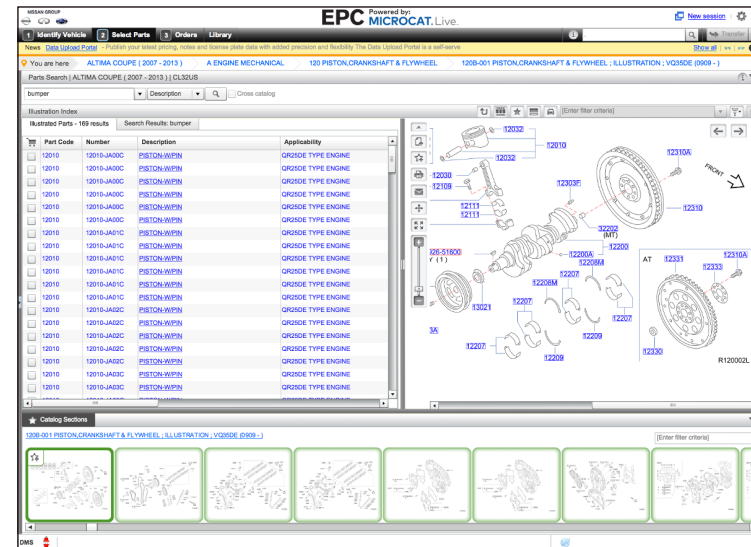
NISSAN GROUP

EPC Powered by: MICROCAT. Live.

New session

1 Identify Vehicle 2 Select Parts 3 Orders Library

Transfer

News Data Upload Portal - Publish your latest pricing, notes and license plate data with added precision and flexibility The Data Upload Portal is a self-serve

Show all

You are here ALTIMA COUPE ( 2007 - 2013 ) A ENGINE MECHANICAL 120 PISTON,CRANKSHAFT & FLYWHEEL 120B-001 PISTON,CRANKSHAFT & FLYWHEEL ; ILLUSTRATION ; VQ35DE (0909 - )

Parts Search | ALTIMA COUPE ( 2007 - 2013 ) | CL32US

bumper Description Cross catalog

Illustration Index

Illustrated Parts - 169 results Search Results: bumper

[Enter filter criteria]

| Part Code | Number | Description | Applicability |
|---|---|---|---|
| 12010 | 12010-JA00C | PISTON-W/PIN | QR25DE TYPE ENGINE |
| 12010 | 12010-JA00C | PISTON-W/PIN | QR25DE TYPE ENGINE |
| 12010 | 12010-JA00C | PISTON-W/PIN | QR25DE TYPE ENGINE |
| 12010 | 12010-JA00C | PISTON-W/PIN | QR25DE TYPE ENGINE |
| 12010 | 12010-JA00C | PISTON-W/PIN | QR25DE TYPE ENGINE |
| 12010 | 12010-JA00C | PISTON-W/PIN | QR25DE TYPE ENGINE |
| 12010 | 12010-JA01C | PISTON-W/PIN | QR25DE TYPE ENGINE |
| 12010 | 12010-JA01C | PISTON-W/PIN | QR25DE TYPE ENGINE |
| 12010 | 12010-JA01C | PISTON-W/PIN | QR25DE TYPE ENGINE |
| 12010 | 12010-JA01C | PISTON-W/PIN | QR25DE TYPE ENGINE |
| 12010 | 12010-JA01C | PISTON-W/PIN | QR25DE TYPE ENGINE |
| 12010 | 12010-JA01C | PISTON-W/PIN | QR25DE TYPE ENGINE |
| 12010 | 12010-JA02C | PISTON-W/PIN | QR25DE TYPE ENGINE |
| 12010 | 12010-JA02C | PISTON-W/PIN | QR25DE TYPE ENGINE |
| 12010 | 12010-JA02C | PISTON-W/PIN | QR25DE TYPE ENGINE |
| 12010 | 12010-JA02C | PISTON-W/PIN | QR25DE TYPE ENGINE |
| 12010 | 12010-JA02C | PISTON-W/PIN | QR25DE TYPE ENGINE |
| 12010 | 12010-JA02C | PISTON-W/PIN | QR25DE TYPE ENGINE |
| 12010 | 12010-JA03C | PISTON-W/PIN | QR25DE TYPE ENGINE |
| 12010 | 12010-JA03C | PISTON-W/PIN | QR25DE TYPE ENGINE |

12032 12010 12032 12310A FRONT 12030 12109 12303F 12111 12111 12310 12202 (MT) 12200 12200A 12208M 128-51600 (1) 12207 12208M AT 12331 12310A 12333 13021 12207 12209 12207 12207 12209 3A 12330 R120002L

Catalog Sections

120B-001 PISTON,CRANKSHAFT & FLYWHEEL ; ILLUSTRATION ; VQ35DE (0909 - )

[Enter filter criteria]

DMS